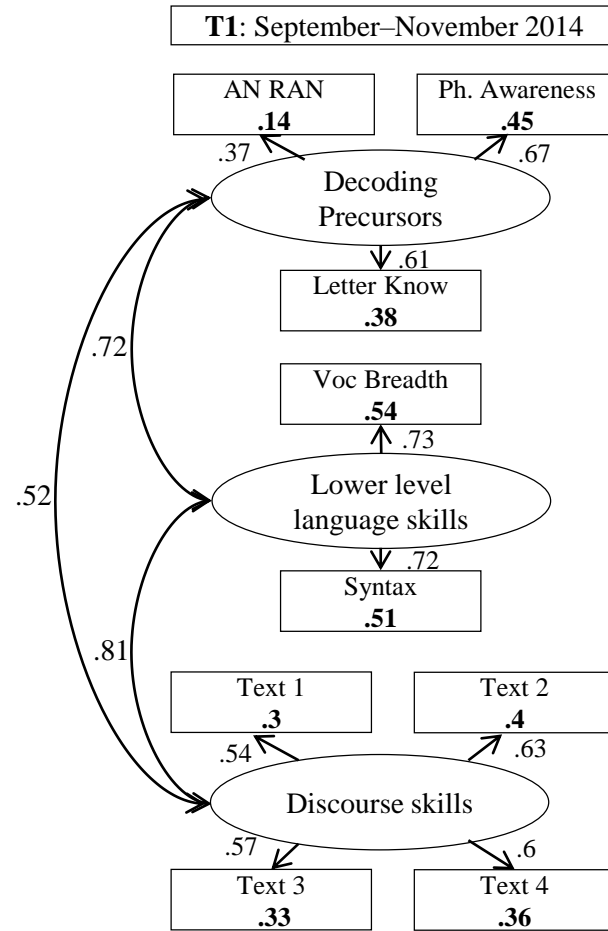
**T1**: September–November 2014

AN RAN
**.14**

Ph. Awareness
**.45**

.37

.67

Decoding Precursors

.61

Letter Know
**.38**

.72

Voc Breadth
**.54**

.73

.52

Lower level language skills

.72

Syntax
**.51**

.81

Text 1
**.3**

Text 2
**.4**

.54

.63

Discourse skills

.57

.6

Text 3
**.33**

Text 4
**.36**